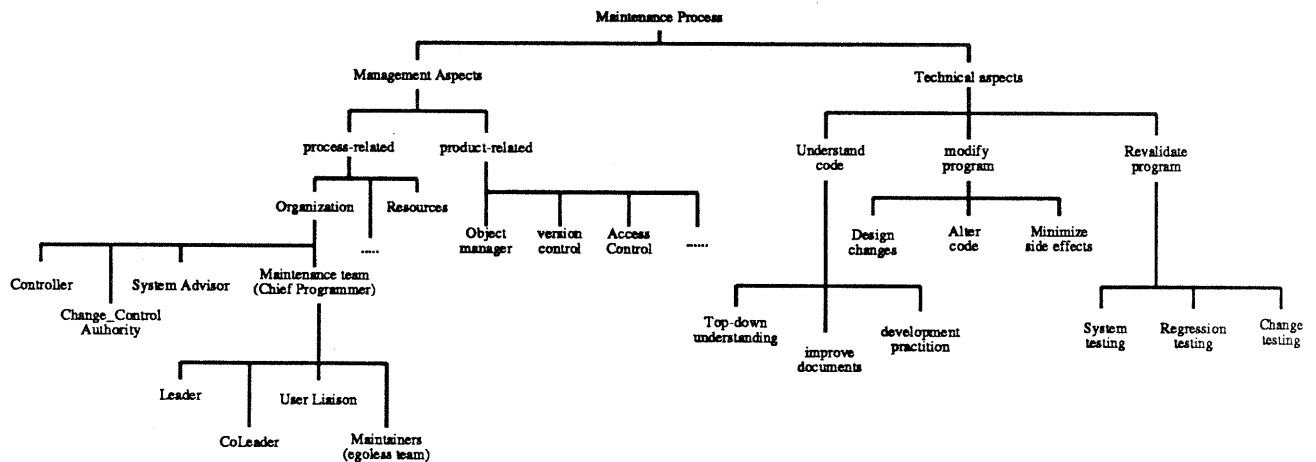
Maintenance Process

Management Aspects

Technical aspects

process-related

product-related

Understand code

modify program

Revalidate program

Organization

Resources

Object manager

version control

Access Control

.....

Design changes

Alter code

Minimize side effects

Controller

Change_Control Authority

System Advisor

Maintenance team (Chief Programmer)

.....

Top-down understanding

improve documents

development practition

System testing

Regression testing

Change testing

Leader

CoLeader

User Liaison

Maintainers (egoless team)